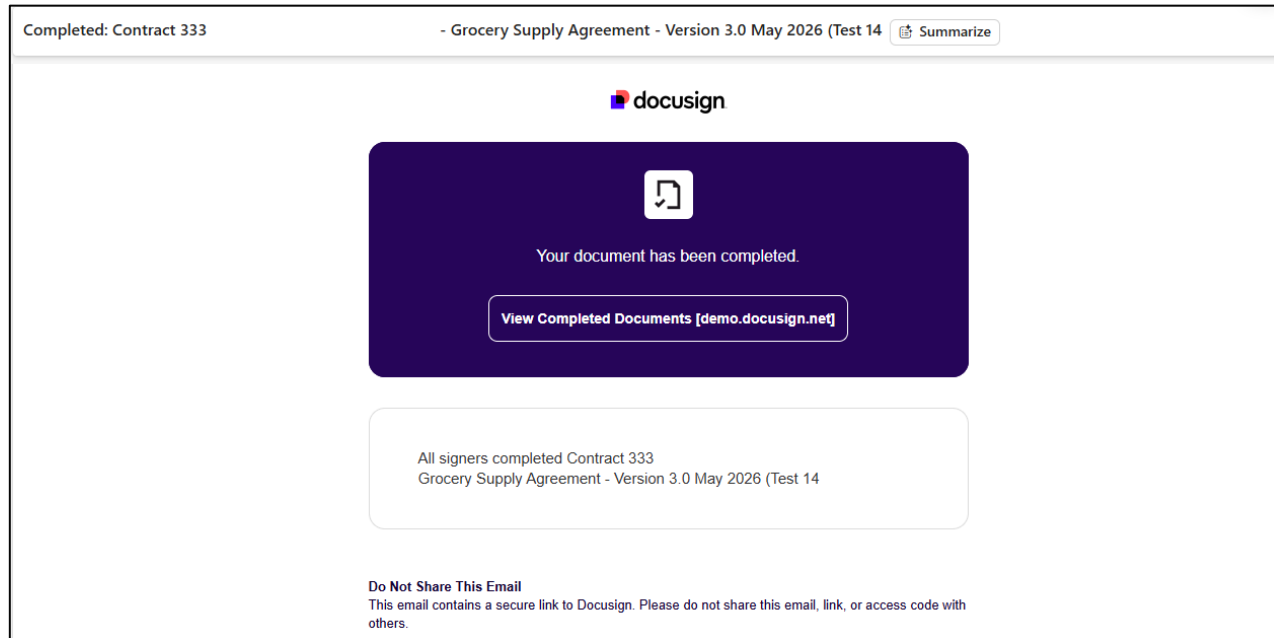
Completed: Contract 333 - Grocery Supply Agreement - Version 3.0 May 2026 (Test 14 Summarize

docusign

Your document has been completed.

View Completed Documents [demo.docusign.net]

All signers completed Contract 333
Grocery Supply Agreement - Version 3.0 May 2026 (Test 14

Do Not Share This Email
This email contains a secure link to Docusign. Please do not share this email, link, or access code with others.